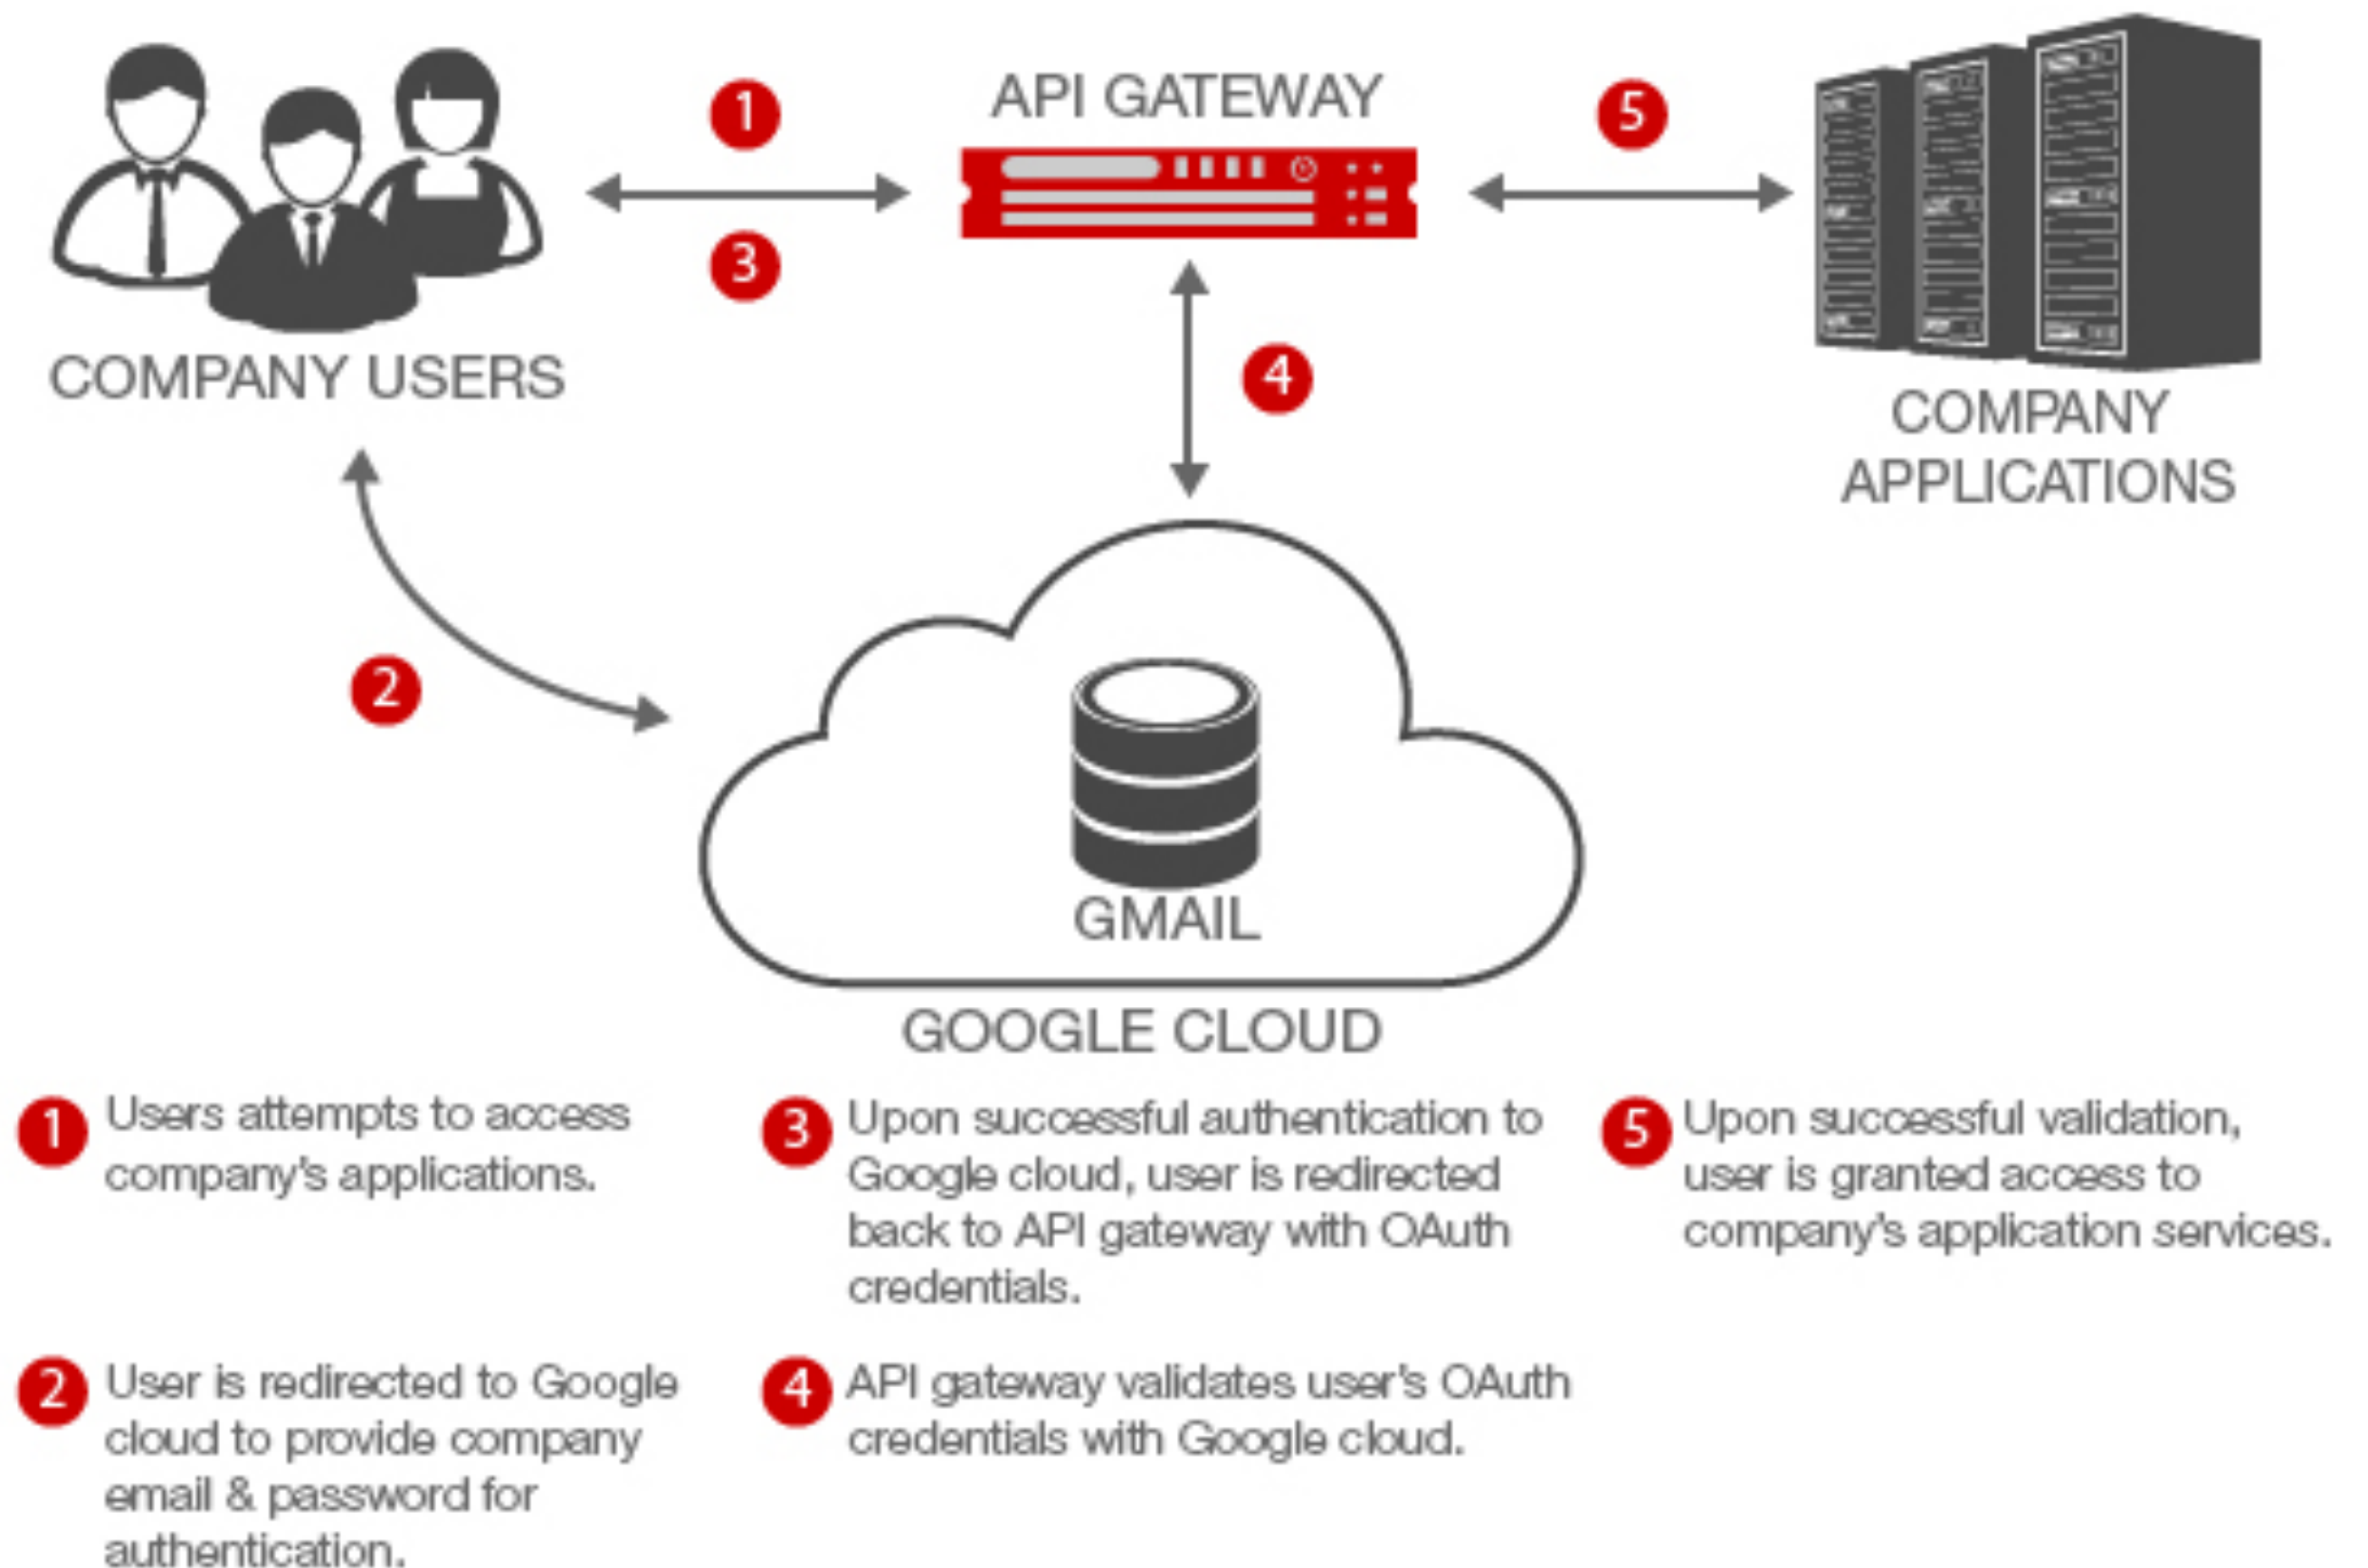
COMPANY USERS

1

3

API GATEWAY

5

COMPANY APPLICATIONS

4

2

GMAIL

GOOGLE CLOUD

1 Users attempts to access company's applications.

2 User is redirected to Google cloud to provide company email & password for authentication.

3 Upon successful authentication to Google cloud, user is redirected back to API gateway with OAuth credentials.

4 API gateway validates user's OAuth credentials with Google cloud.

5 Upon successful validation, user is granted access to company's application services.